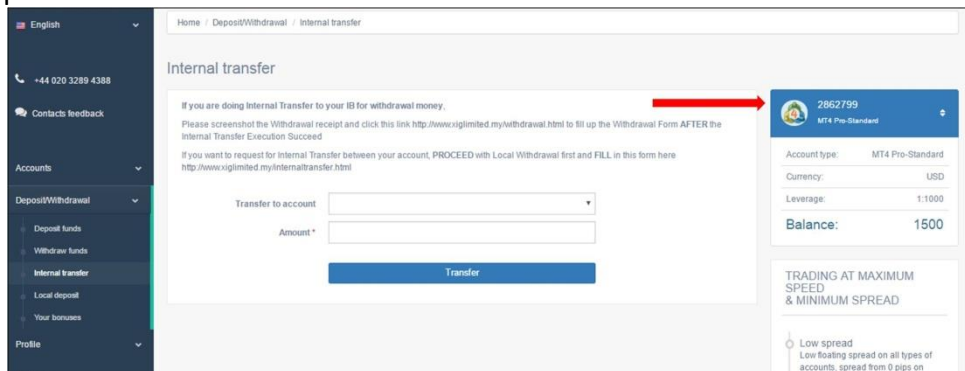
English

+44 020 3289 4388

Contacts feedback

Accounts

Deposit/Withdrawal

Deposit funds

Withdraw funds

Internal transfer

Local deposit

Your bonuses

Profile

Home / Deposit/Withdrawal / Internal transfer

Internal transfer

If you are doing Internal Transfer to your IB for withdrawal money,

Please screenshot the Withdrawal receipt and click this link http://www.xiglimited.my/withdrawal.html to fill up the Withdrawal Form AFTER the Internal Transfer Execution Succeed

If you want to request for Internal Transfer between your account, PROCEED with Local Withdrawal first and FILL in this form here http://www.xiglimited.my/internaltransfer.html

Transfer to account

Amount *

Transfer

2862799
MT4 Pro-Standard

| Account type: | MT4 Pro-Standard |
|---|---|
| Currency: | USD |
| Leverage: | 1:1000 |
| Balance: | 1500 |

TRADING AT MAXIMUM SPEED & MINIMUM SPREAD

Low spread
Low floating spread on all types of accounts, spread from 0 pips on